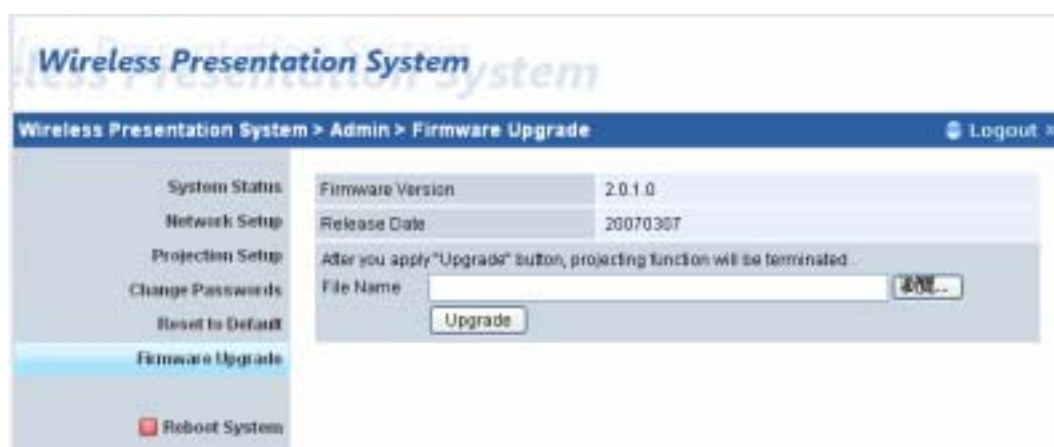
Wireless Presentation System

Wireless Presentation System > Admin > Firmware Upgrade

Logout >

System Status

Network Setup

Projection Setup

Change Passwords

Reset to Default

Firmware Upgrade

Reboot System

| Firmware Version | 2.0.1.0 |
|---|---|
| Release Date | 20070307 |

After you apply "Upgrade" button, projecting function will be terminated.

File Name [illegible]...

Upgrade